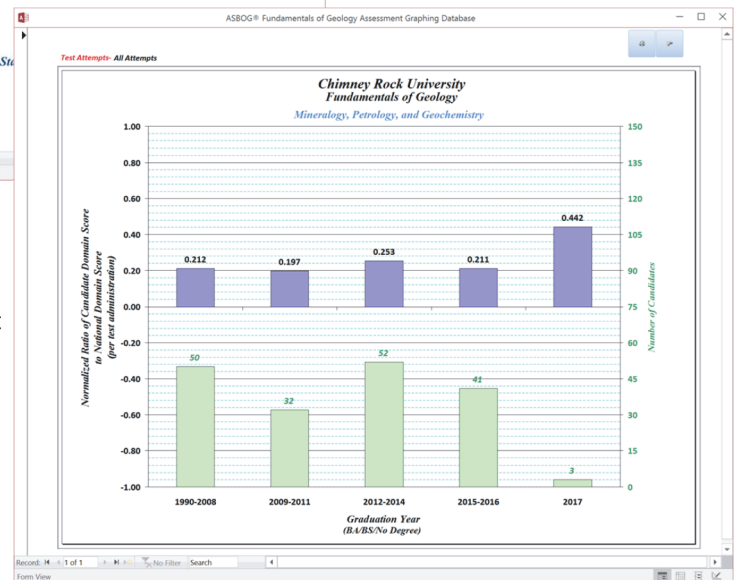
ASBOG® Fundamentals of Geology Assessment Graphing Database

St

Test Attempts- All Attempts

Chimney Rock University
Fundamentals of Geology
Mineralogy, Petrology, and Geochemistry

Normalized Ratio of Candidate Domain Score to National Domain Score (per test administration)

Number of Candidates

1.00
0.80
0.60
0.40
0.20
0.00
-0.20
-0.40
-0.60
-0.80
-1.00

150
135
120
105
90
75
60
45
30
15
0

0.212
0.197
0.253
0.211
0.442

50
32
52
41
3

1990-2008
2009-2011
2012-2014
2015-2016
2017

Graduation Year
(BA/BS/No Degree)

Record: 1 of 1 No Filter Search

Form View